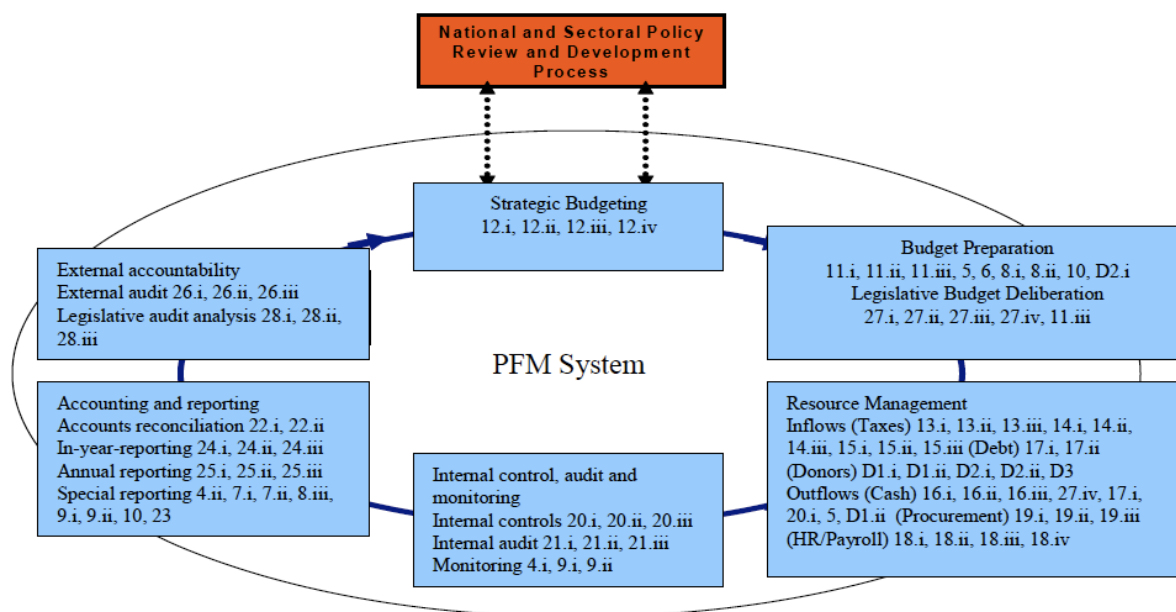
National and Sectoral Policy Review and Development Process

Strategic Budgeting
12.i, 12.ii, 12.iii, 12.iv

External accountability
External audit 26.i, 26.ii, 26.iii
Legislative audit analysis 28.i, 28.ii, 28.iii

Budget Preparation
11.i, 11.ii, 11.iii, 5, 6, 8.i, 8.ii, 10, D2.i
Legislative Budget Deliberation
27.i, 27.ii, 27.iii, 27.iv, 11.iii

PFM System

Accounting and reporting
Accounts reconciliation 22.i, 22.ii
In-year-reporting 24.i, 24.ii, 24.iii
Annual reporting 25.i, 25.ii, 25.iii
Special reporting 4.ii, 7.i, 7.ii, 8.iii, 9.i, 9.ii, 10, 23

Internal control, audit and monitoring
Internal controls 20.i, 20.ii, 20.iii
Internal audit 21.i, 21.ii, 21.iii
Monitoring 4.i, 9.i, 9.ii

Resource Management
Inflows (Taxes) 13.i, 13.ii, 13.iii, 14.i, 14.ii, 14.iii, 15.i, 15.ii, 15.iii (Debt) 17.i, 17.ii (Donors) D1.i, D1.ii, D2.i, D2.ii, D3
Outflows (Cash) 16.i, 16.ii, 16.iii, 27.iv, 17.i, 20.i, 5, D1.ii (Procurement) 19.i, 19.ii, 19.iii (HR/Payroll) 18.i, 18.ii, 18.iii, 18.iv